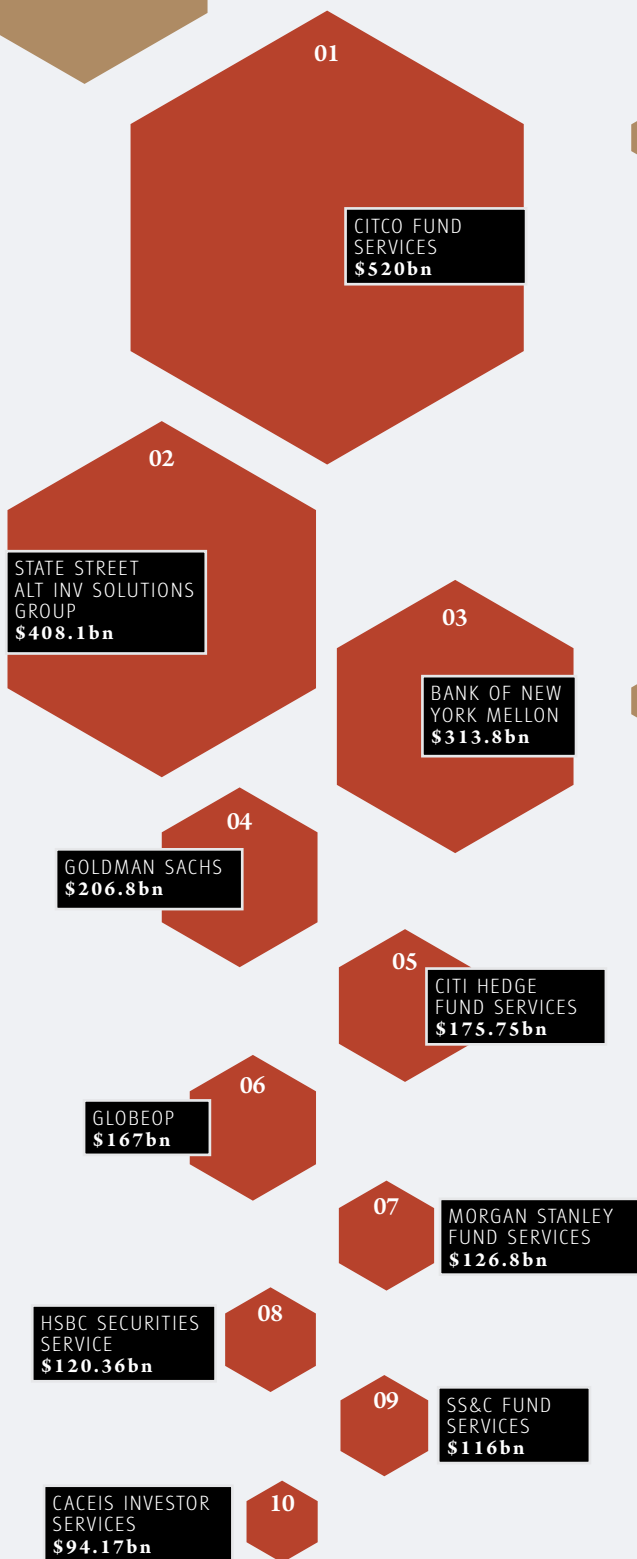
01

CITCO FUND SERVICES
$520bn

02

STATE STREET ALT INV SOLUTIONS GROUP
$408.1bn

03

BANK OF NEW YORK MELLON
$313.8bn

04

GOLDMAN SACHS
$206.8bn

05

CITI HEDGE FUND SERVICES
$175.75bn

06

GLOBEOP
$167bn

07

MORGAN STANLEY FUND SERVICES
$126.8bn

08

HSBC SECURITIES SERVICE
$120.36bn

09

SS&C FUND SERVICES
$116bn

10

CACEIS INVESTOR SERVICES
$94.17bn